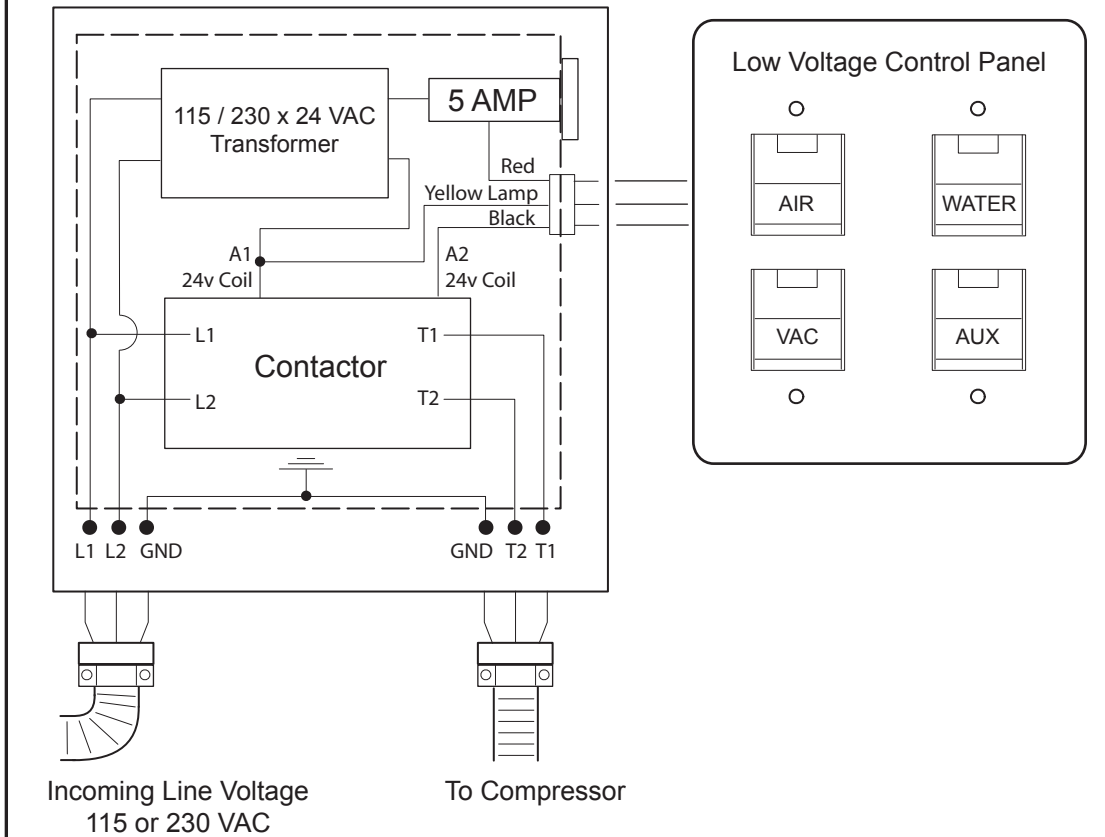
115 / 230 x 24 VAC Transformer

5 AMP

Red

Yellow Lamp

Black

A1
24v Coil

A2
24v Coil

L1

L2

Contactor

T1

T2

L1 L2 GND

GND T2 T1

Low Voltage Control Panel

AIR

WATER

VAC

AUX

Incoming Line Voltage
115 or 230 VAC

To Compressor